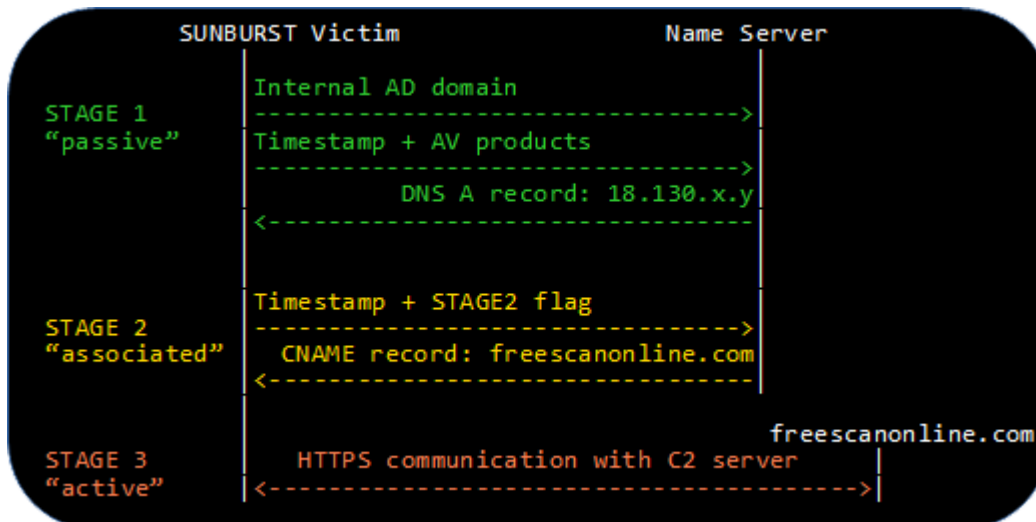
SUNBURST Victim

Name Server

STAGE 1
“passive”

Internal AD domain
------------------------------>

Timestamp + AV products
------------------------------>

DNS A record: 18.130.x.y
<------------------------------

STAGE 2
“associated”

Timestamp + STAGE2 flag
------------------------------>

CNAME record: freescanonline.com
<------------------------------

freescanonline.com

STAGE 3
“active”

HTTPS communication with C2 server
<------------------------------------>